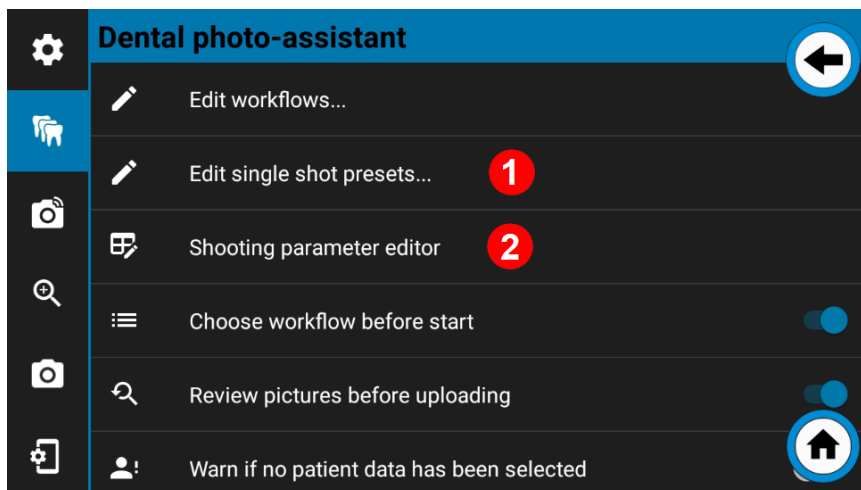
Dental photo-assistant

Edit workflows...

Edit single shot presets... 1

Shooting parameter editor 2

Choose workflow before start

Review pictures before uploading

Warn if no patient data has been selected